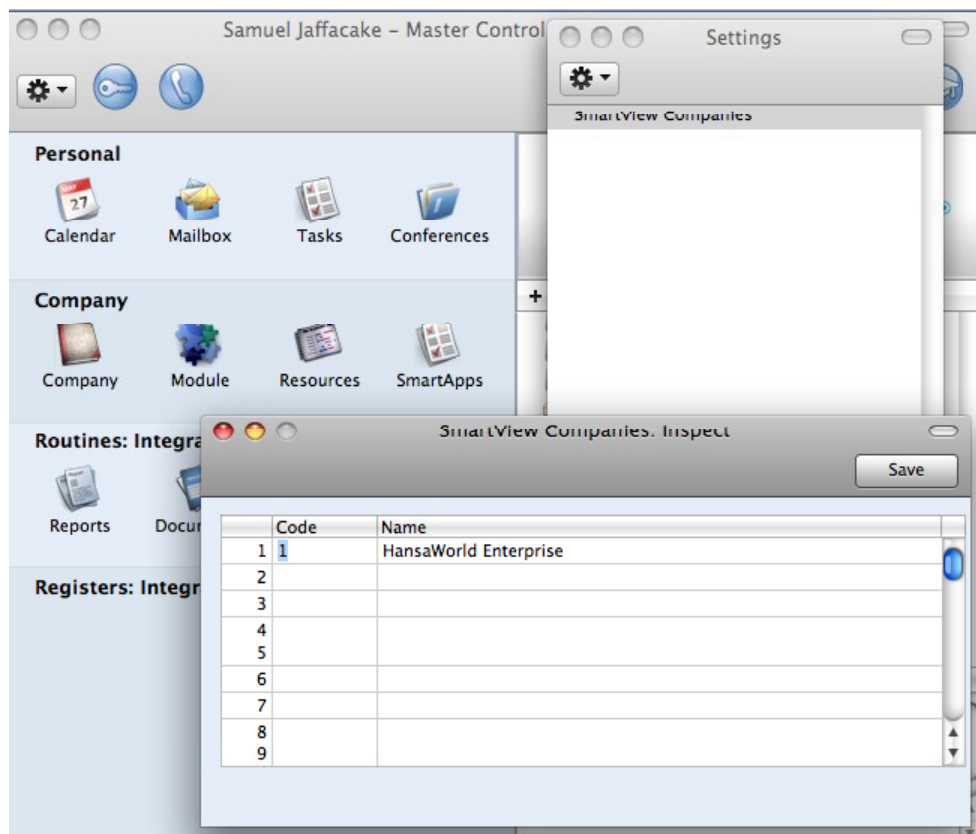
Samuel Jaffacake – Master Control

Settings

SmartView Companies

Personal

27

Calendar

Mailbox

Tasks

Conferences

Company

Company

Module

Resources

SmartApps

+

Routines: Integra

Reports

Docu

Registers: Integr

SmartView Companies: Inspect

Save

|  | Code | Name |
|---|---|---|
| 1 | 1 | HansaWorld Enterprise |
| 2 |  |  |
| 3 |  |  |
| 4 |  |  |
| 5 |  |  |
| 6 |  |  |
| 7 |  |  |
| 8 |  |  |
| 9 |  |  |